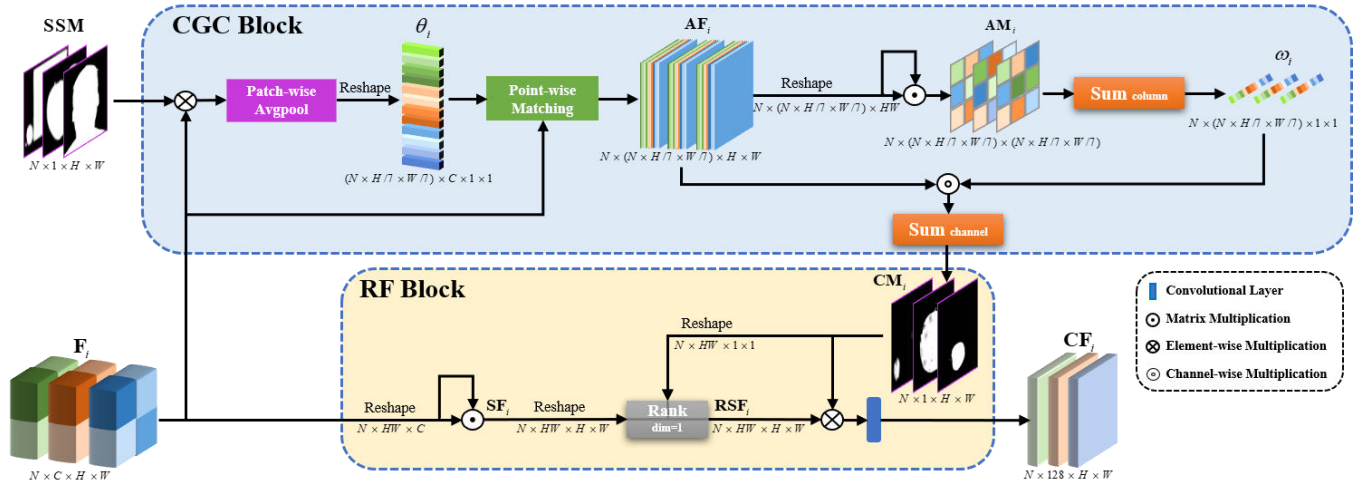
SSM

$N \times 1 \times H \times W$

CGC Block

Patch-wise Avgpool

Reshape

$\theta_i$

$(N \times H/7 \times W/7) \times C \times 1 \times 1$

Point-wise Matching

$\mathbf{AF}_i$

$N \times (N \times H/7 \times W/7) \times H \times W$

Reshape

$N \times (N \times H/7 \times W/7) \times HW$

$\mathbf{AM}_i$

$N \times (N \times H/7 \times W/7) \times (N \times H/7 \times W/7)$

Sum column

$\omega_i$

$N \times (N \times H/7 \times W/7) \times 1 \times 1$

Sum channel

RF Block

$\mathbf{CM}_i$

$N \times 1 \times H \times W$

Reshape

$N \times HW \times 1 \times 1$

$\mathbf{F}_i$

$N \times C \times H \times W$

Reshape

$N \times HW \times C$

$\mathbf{SF}_i$

Reshape

$N \times HW \times H \times W$

Rank
dim=1

$\mathbf{RSF}_i$

$N \times HW \times H \times W$

$\mathbf{CF}_i$

$N \times 128 \times H \times W$

Convolutional Layer

Matrix Multiplication

Element-wise Multiplication

Channel-wise Multiplication